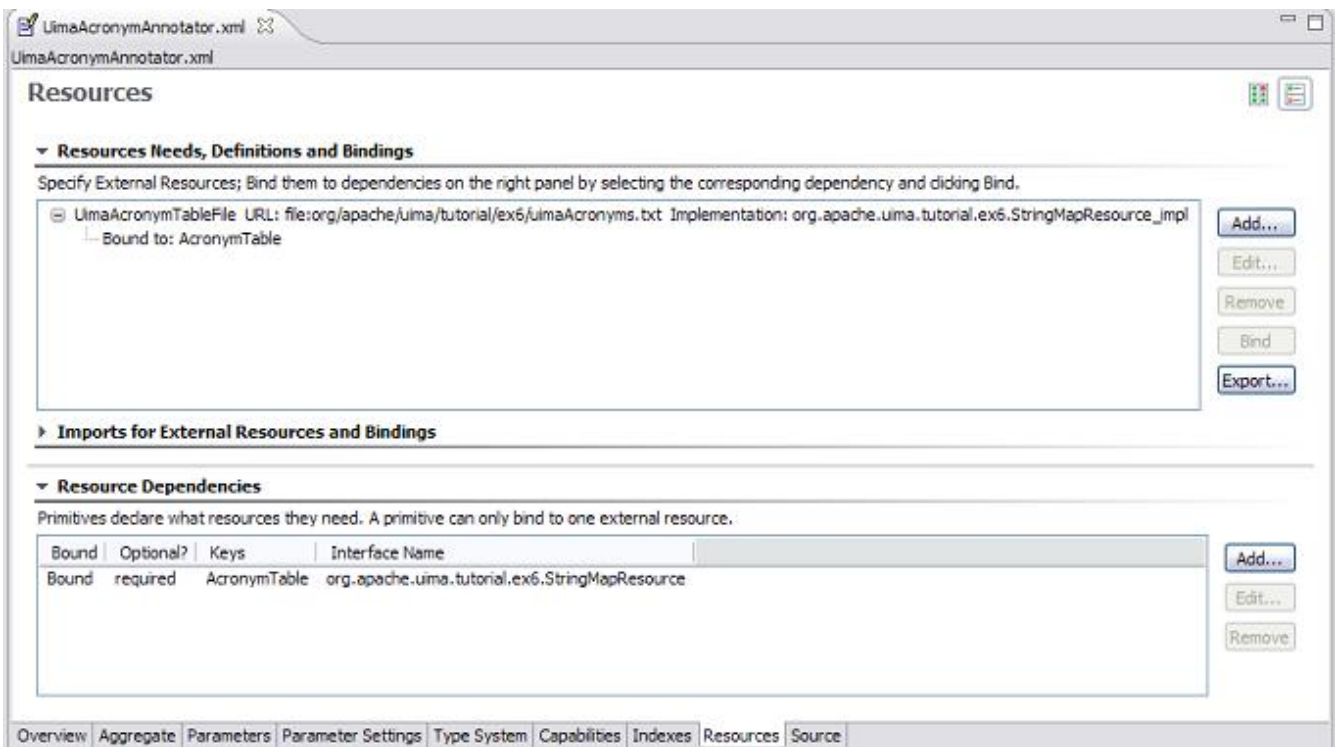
UimaAcronymAnnotator.xml

UimaAcronymAnnotator.xml

Resources

Resources Needs, Definitions and Bindings

Specify External Resources; Bind them to dependencies on the right panel by selecting the corresponding dependency and clicking Bind.

UimaAcronymTableFile URL: file:org/apache/uima/tutorial/ex6/uimaAcronyms.txt Implementation: org.apache.uima.tutorial.ex6.StringMapResource_impl
Bound to: AcronymTable

Add...
Edit...
Remove
Bind
Export...

Imports for External Resources and Bindings

Resource Dependencies

Primitives declare what resources they need. A primitive can only bind to one external resource.

| Bound | Optional? | Keys | Interface Name |
|---|---|---|---|
| Bound | required | AcronymTable | org.apache.uima.tutorial.ex6.StringMapResource |

Add...
Edit...
Remove

Overview | Aggregate | Parameters | Parameter Settings | Type System | Capabilities | Indexes | Resources | Source